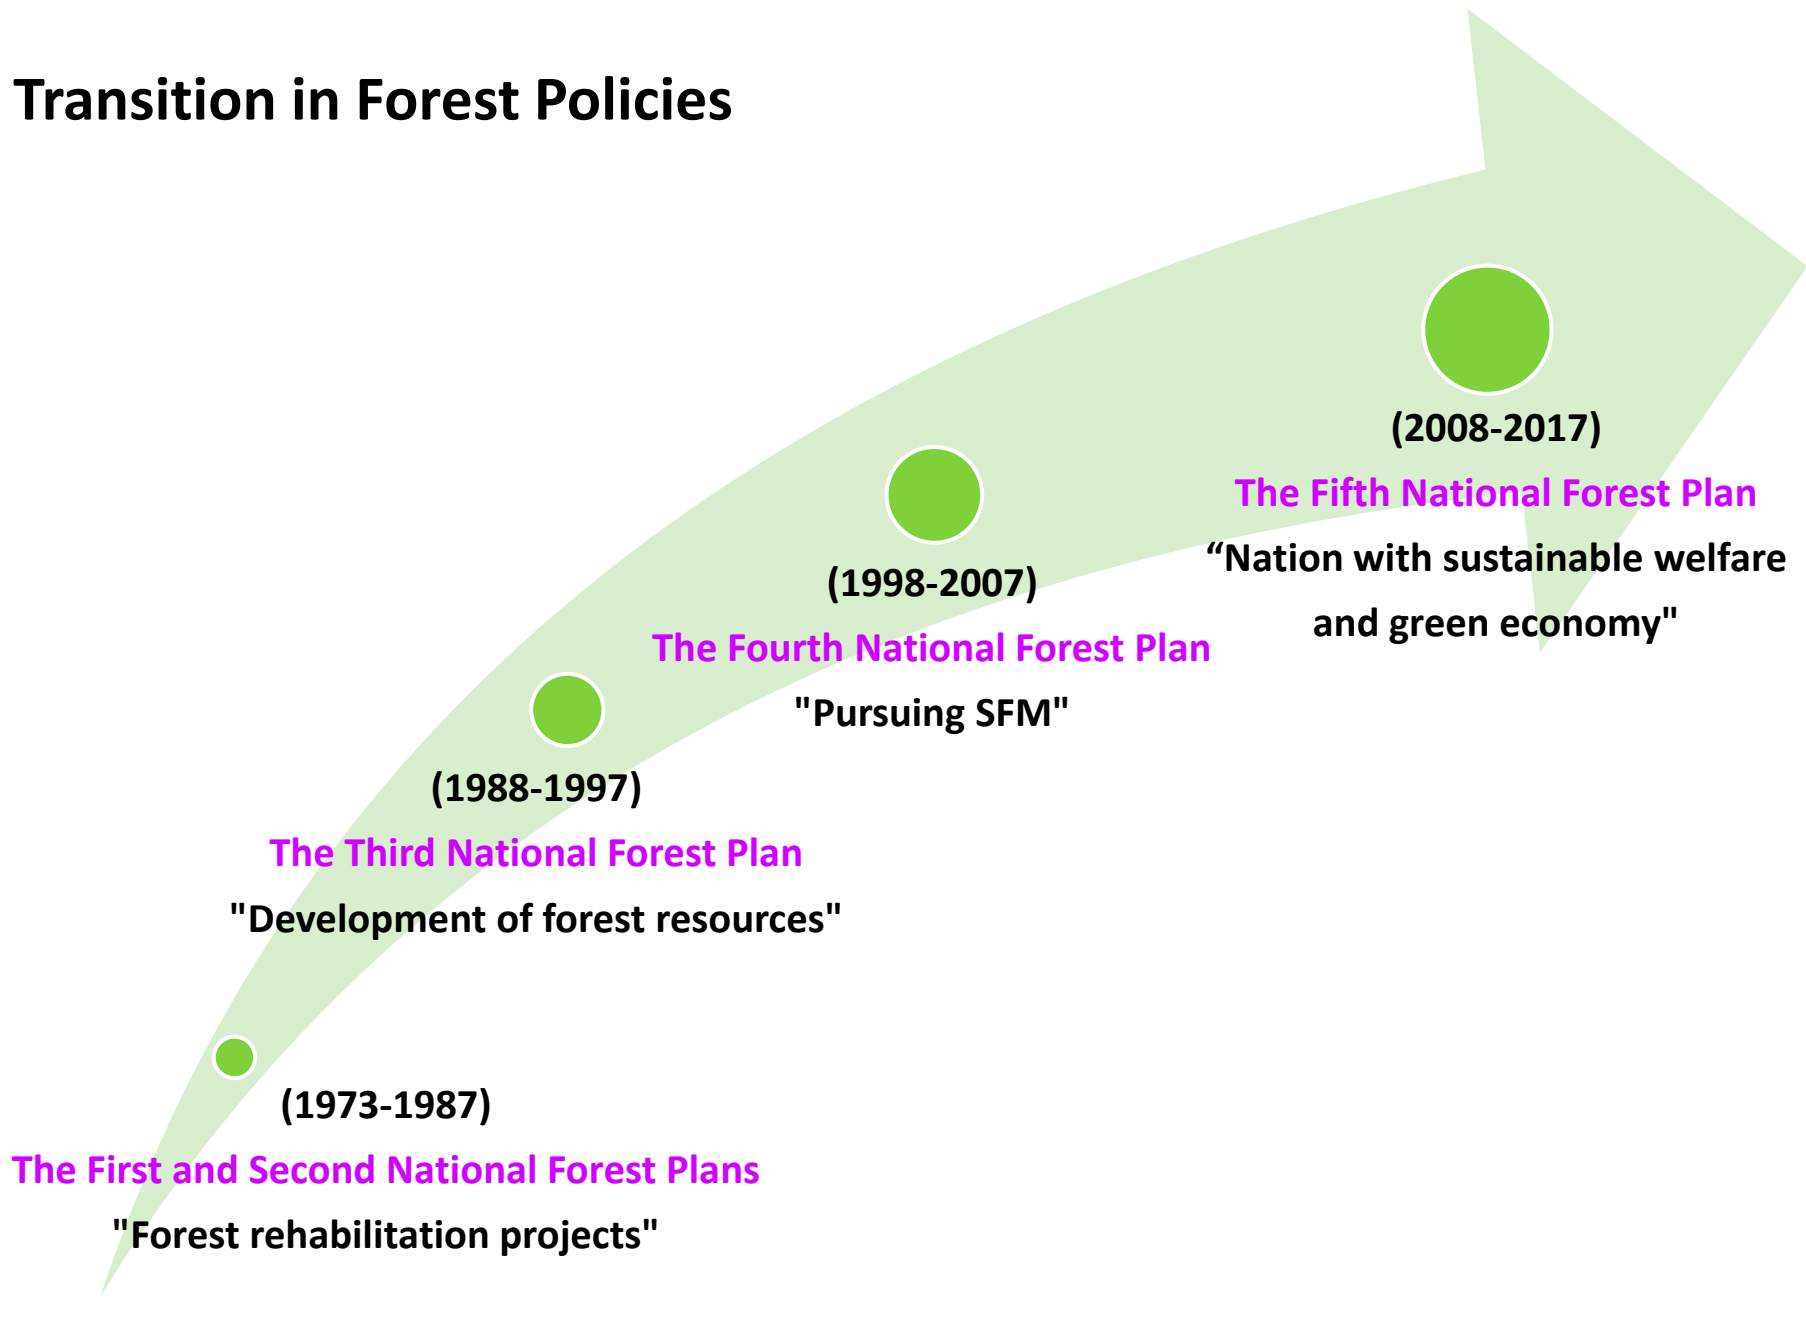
Transition in Forest Policies

(1973-1987)
The First and Second National Forest Plans
"Forest rehabilitation projects"

(1988-1997)
The Third National Forest Plan
"Development of forest resources"

(1998-2007)
The Fourth National Forest Plan
"Pursuing SFM"

(2008-2017)
The Fifth National Forest Plan
“Nation with sustainable welfare and green economy"